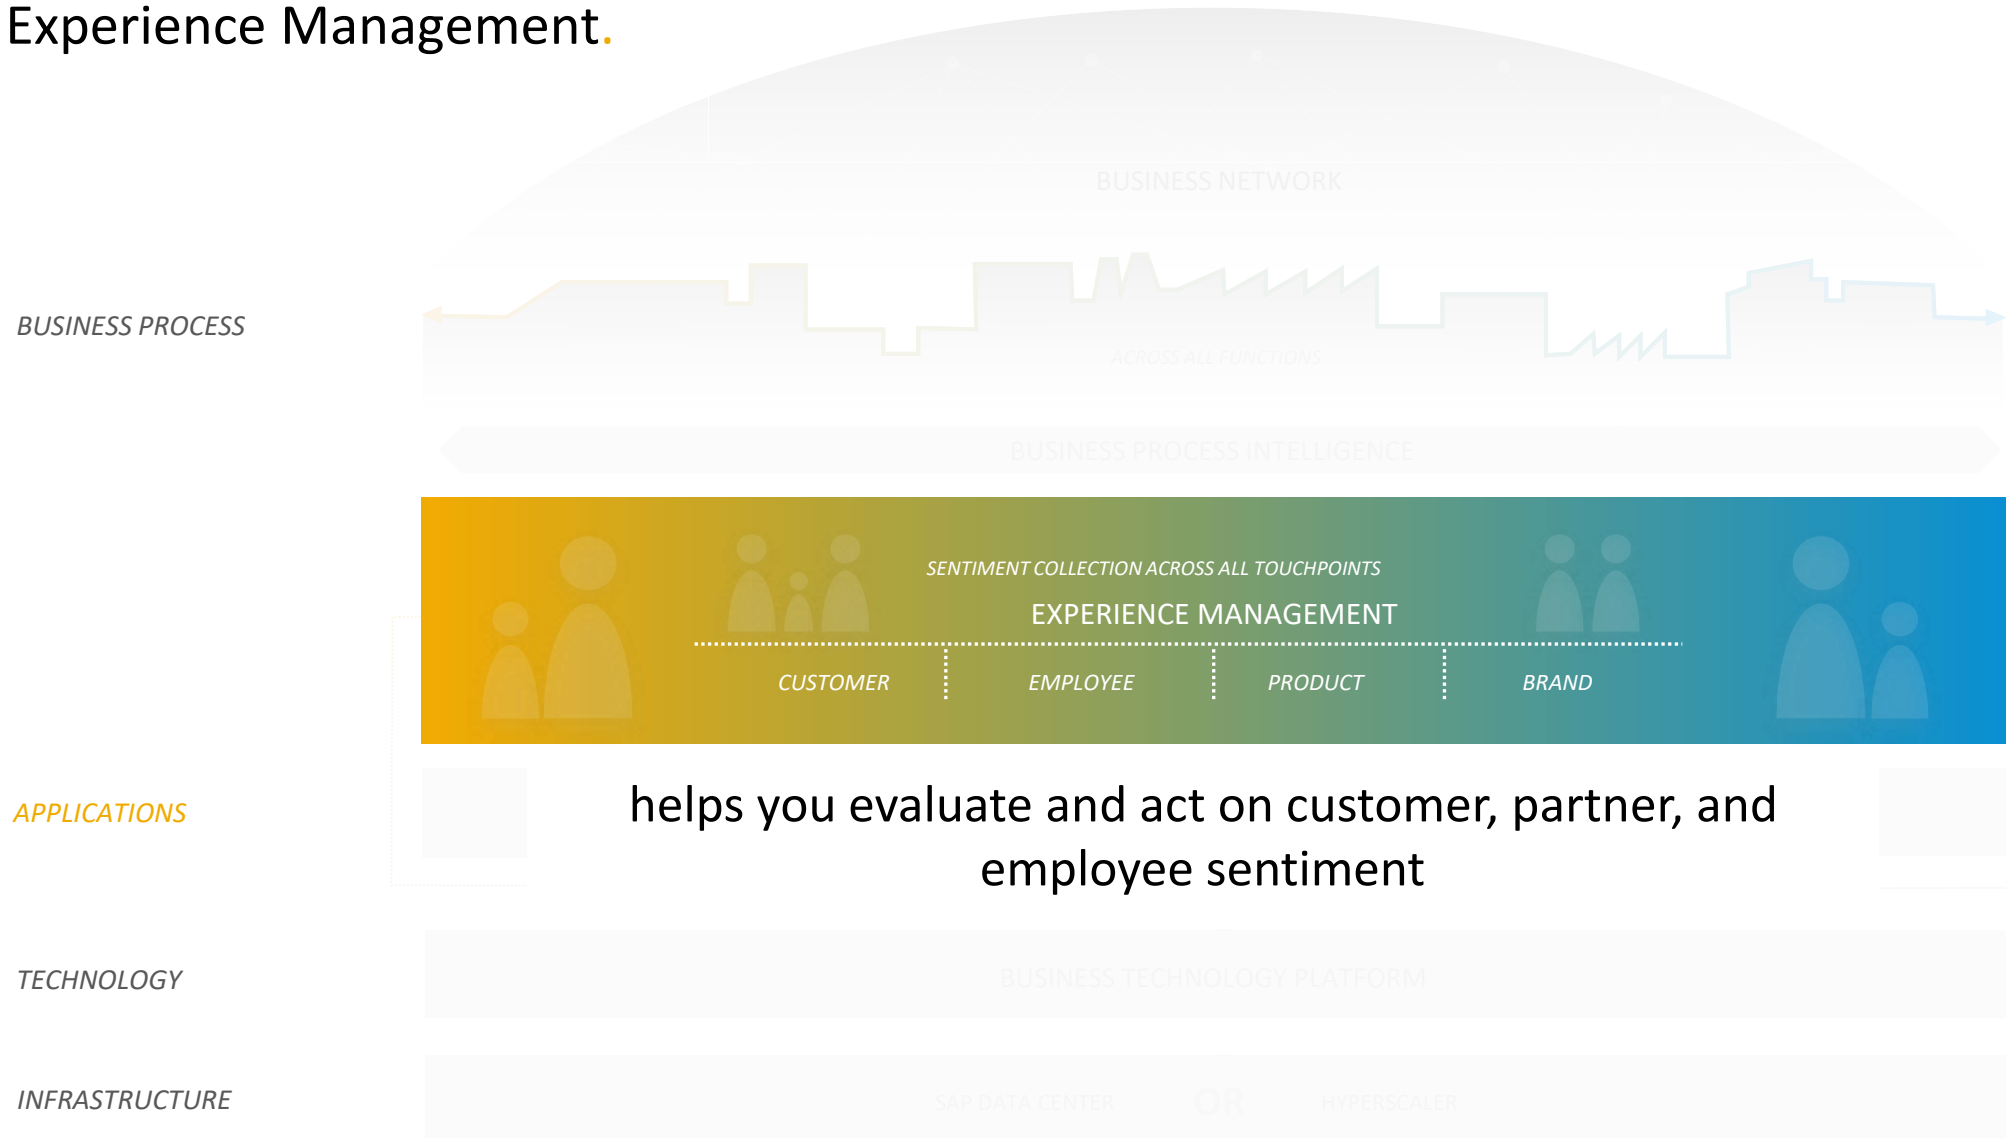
Experience Management.

BUSINESS NETWORK

BUSINESS PROCESS

ACROSS ALL FUNCTIONS

BUSINESS PROCESS INTELLIGENCE

SENTIMENT COLLECTION ACROSS ALL TOUCHPOINTS

EXPERIENCE MANAGEMENT

CUSTOMER

EMPLOYEE

PRODUCT

BRAND

APPLICATIONS

helps you evaluate and act on customer, partner, and employee sentiment

TECHNOLOGY

BUSINESS TECHNOLOGY PLATFORM

INFRASTRUCTURE

SAP DATA CENTER

OR

HYPERSCALER